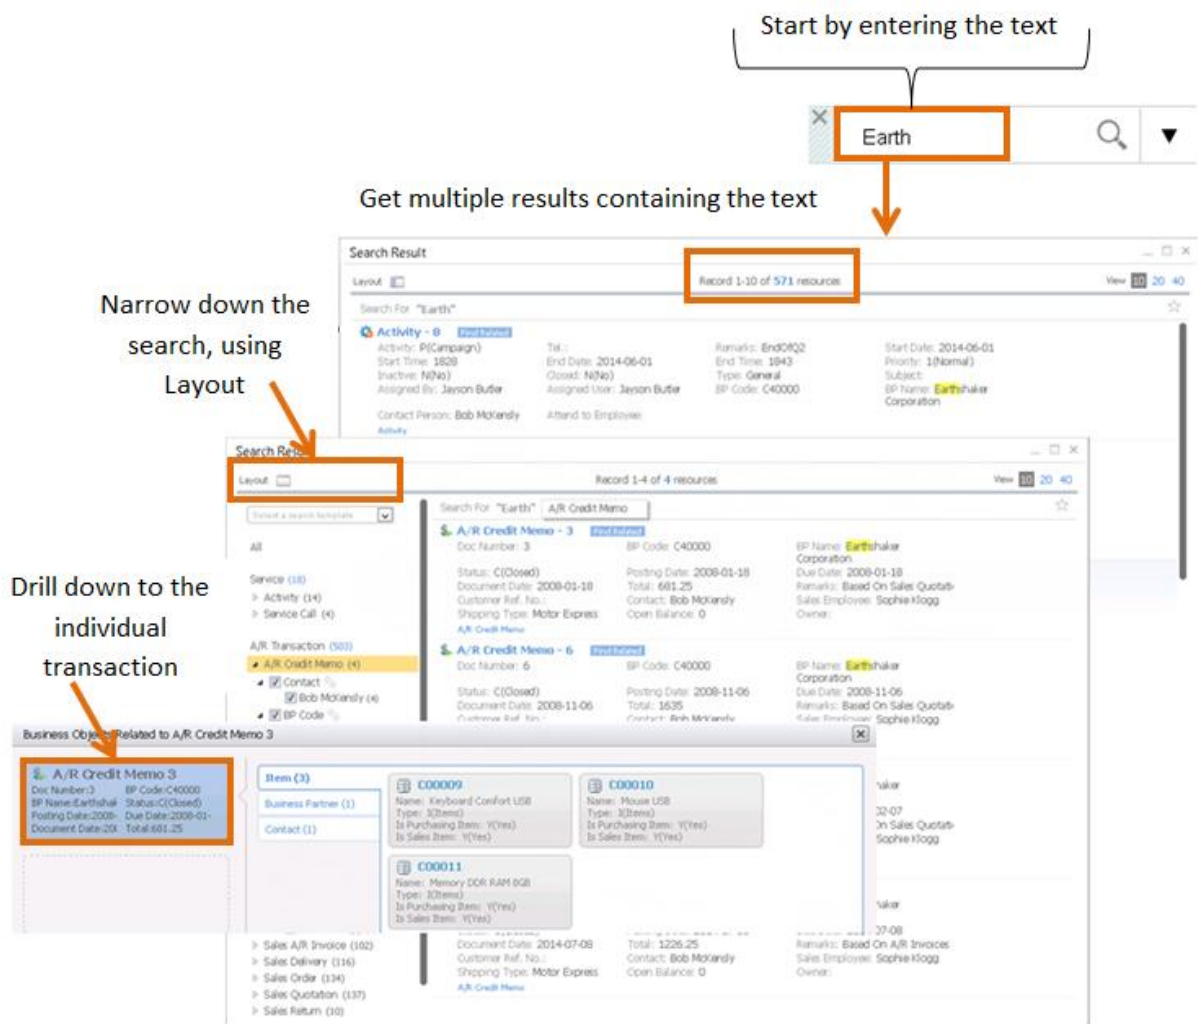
Start by entering the text

Earth

Get multiple results containing the text

Search Result

Layout

Record 1-10 of 571 resources

View 10 20 40

Search For "Earth"

Activity - 8

Activity: P(Campaign)
Start Time: 1828
Inactive: N(No)
Assigned By: Jayson Butler
Contact Person: Bob McKensly
Activity

Tel.:
End Date: 2014-06-01
Closed: N(No)
Assigned User: Jayson Butler
Attend to Employee:

Remarks: EndOfQ2
End Time: 1843
Type: General
BP Code: C40000

Start Date: 2014-06-01
Priority: 1(Normal)
Subject:
BP Name: Earthshaker Corporation

Narrow down the search, using Layout

Search Result

Layout

Record 1-4 of 4 resources

View 10 20 40

Search For "Earth" A/R Credit Memo

All

Service (18)
Activity (14)
Service Call (4)

A/R Transaction (503)
A/R Credit Memo (4)
Contact
Bob McKensly (4)
BP Code

A/R Credit Memo - 3
Doc Number: 3
Status: C(Closed)
Document Date: 2008-01-18
Customer Ref. No.:
Shipping Type: Motor Express
A/R Credit Memo

BP Code: C40000
Posting Date: 2008-01-18
Total: 681.25
Contact: Bob McKensly
Open Balance: 0

BP Name: Earthshaker Corporation
Due Date: 2008-01-18
Remarks: Based On Sales Quotati
Sales Employee: Sophie Klogg
Owner:

A/R Credit Memo - 6
Doc Number: 6
Status: C(Closed)
Document Date: 2008-11-06

BP Code: C40000
Posting Date: 2008-11-06
Total: 1635

BP Name: Earthshaker Corporation
Due Date: 2008-11-06
Remarks: Based On Sales Quotati
Sophie Klogg

Drill down to the individual transaction

Business Objects Related to A/R Credit Memo 3

A/R Credit Memo 3
Doc Number:3 BP Code:C40000
BP Name:Earthshal Status:C(Closed)
Posting Date:2008- Due Date:2008-01-
Document Date:20( Total:681.25

Item (3)
Business Partner (1)
Contact (1)

C00009
Name: Keyboard Comfort USB
Type: I(Items)
Is Purchasing Item: Y(Yes)
Is Sales Item: Y(Yes)

C00010
Name: Mouse USB
Type: I(Items)
Is Purchasing Item: Y(Yes)
Is Sales Item: Y(Yes)

C00011
Name: Memory DDR RAM 8GB
Type: I(Items)
Is Purchasing Item: Y(Yes)
Is Sales Item: Y(Yes)

Sales A/R Invoice (102)
Sales Delivery (116)
Sales Order (134)
Sales Quotation (137)
Sales Return (10)

Document Date: 2014-07-08
Customer Ref. No.:
Shipping Type: Motor Express
A/R Credit Memo

Total: 1226.25
Contact: Bob McKensly
Open Balance: 0

Remarks: Based On A/R Invoices
Sales Employee: Sophie Klogg
Owner: